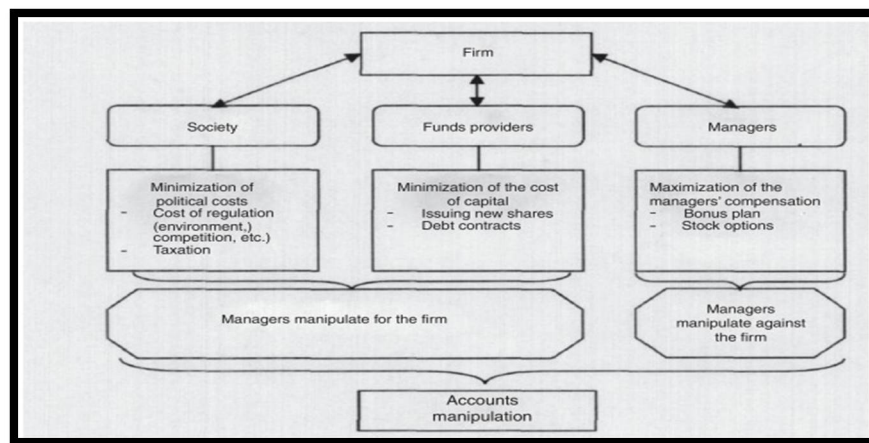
Firm

Society

Funds providers

Managers

Minimization of political costs
- Cost of regulation (environment,) competition, etc.)
- Taxation

Minimization of the cost of capital
- Issuing new shares
- Debt contracts

Maximization of the managers' compensation
- Bonus plan
- Stock options

Managers manipulate for the firm

Managers manipulate against the firm

Accounts manipulation